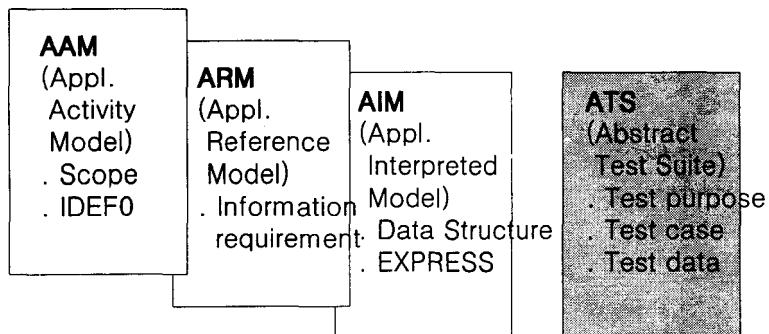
AAM
(Appl. Activity Model)
. Scope
. IDEF0

ARM
(Appl. Reference Model)
. Information requirement

AIM
(Appl. Interpreted Model)
. Data Structure
. EXPRESS

ATS
(Abstract Test Suite)
. Test purpose
. Test case
. Test data